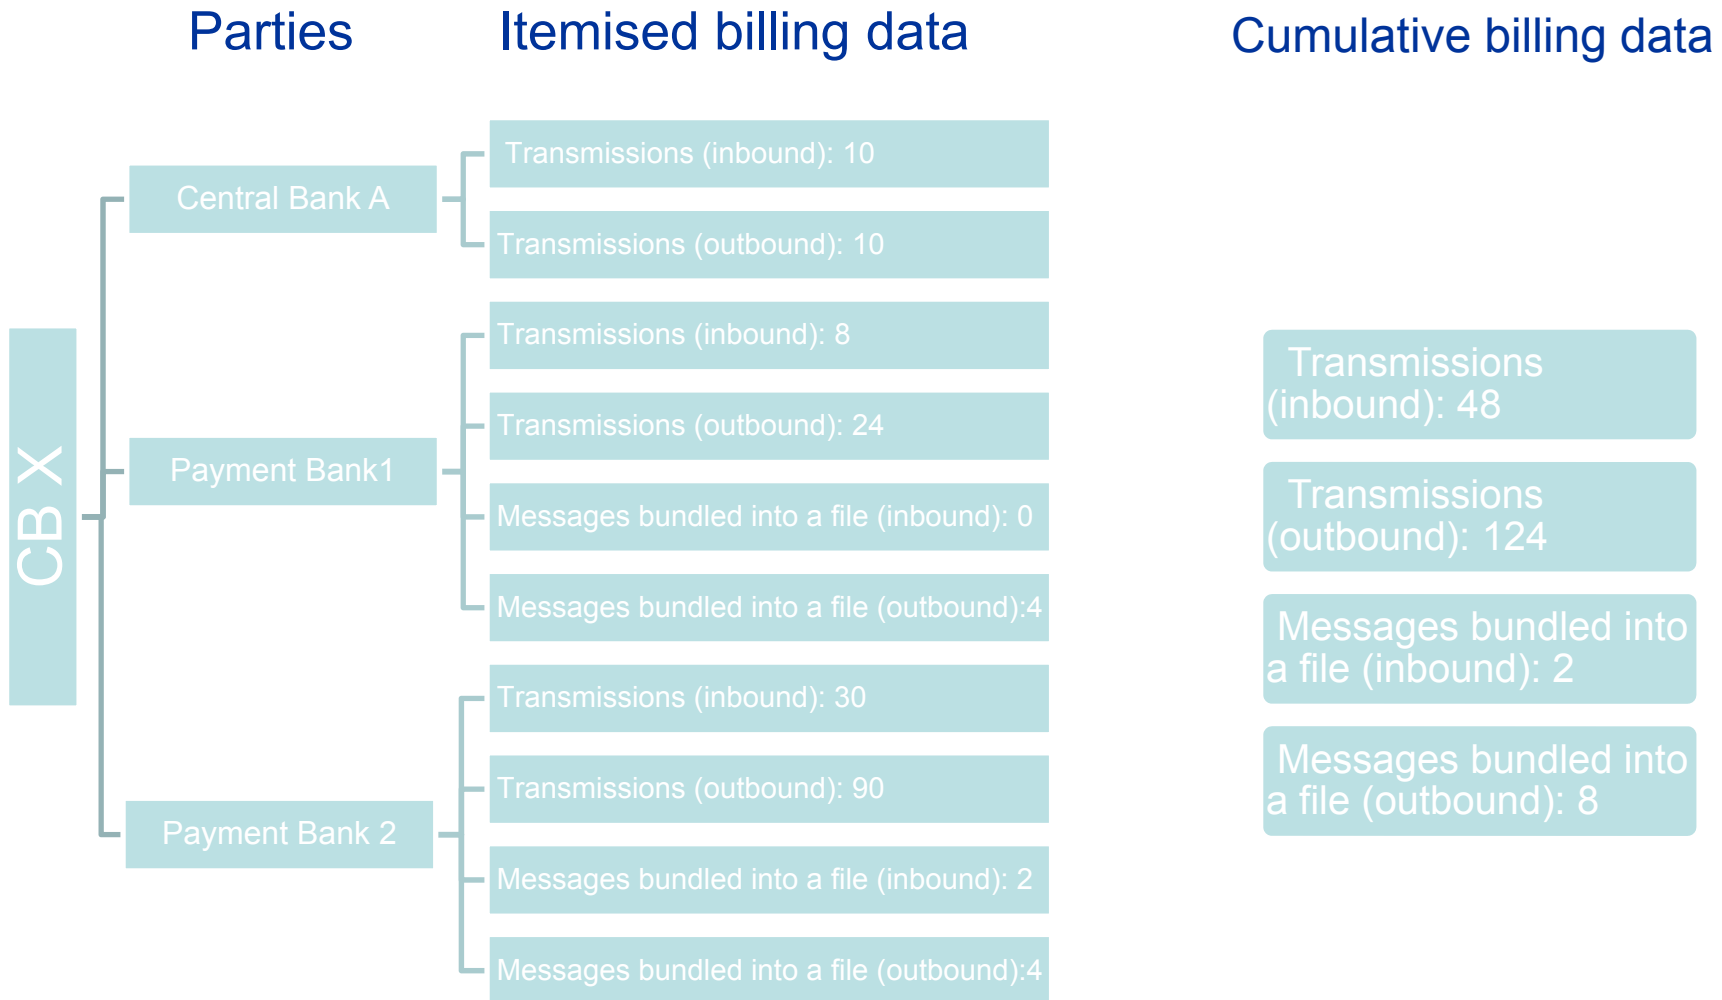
Parties

Itemised billing data

Cumulative billing data

CB X

Central Bank A

Transmissions (inbound): 10

Transmissions (outbound): 10

Payment Bank1

Transmissions (inbound): 8

Transmissions (outbound): 24

Messages bundled into a file (inbound): 0

Messages bundled into a file (outbound):4

Payment Bank 2

Transmissions (inbound): 30

Transmissions (outbound): 90

Messages bundled into a file (inbound): 2

Messages bundled into a file (outbound):4

Transmissions (inbound): 48

Transmissions (outbound): 124

Messages bundled into a file (inbound): 2

Messages bundled into a file (outbound): 8